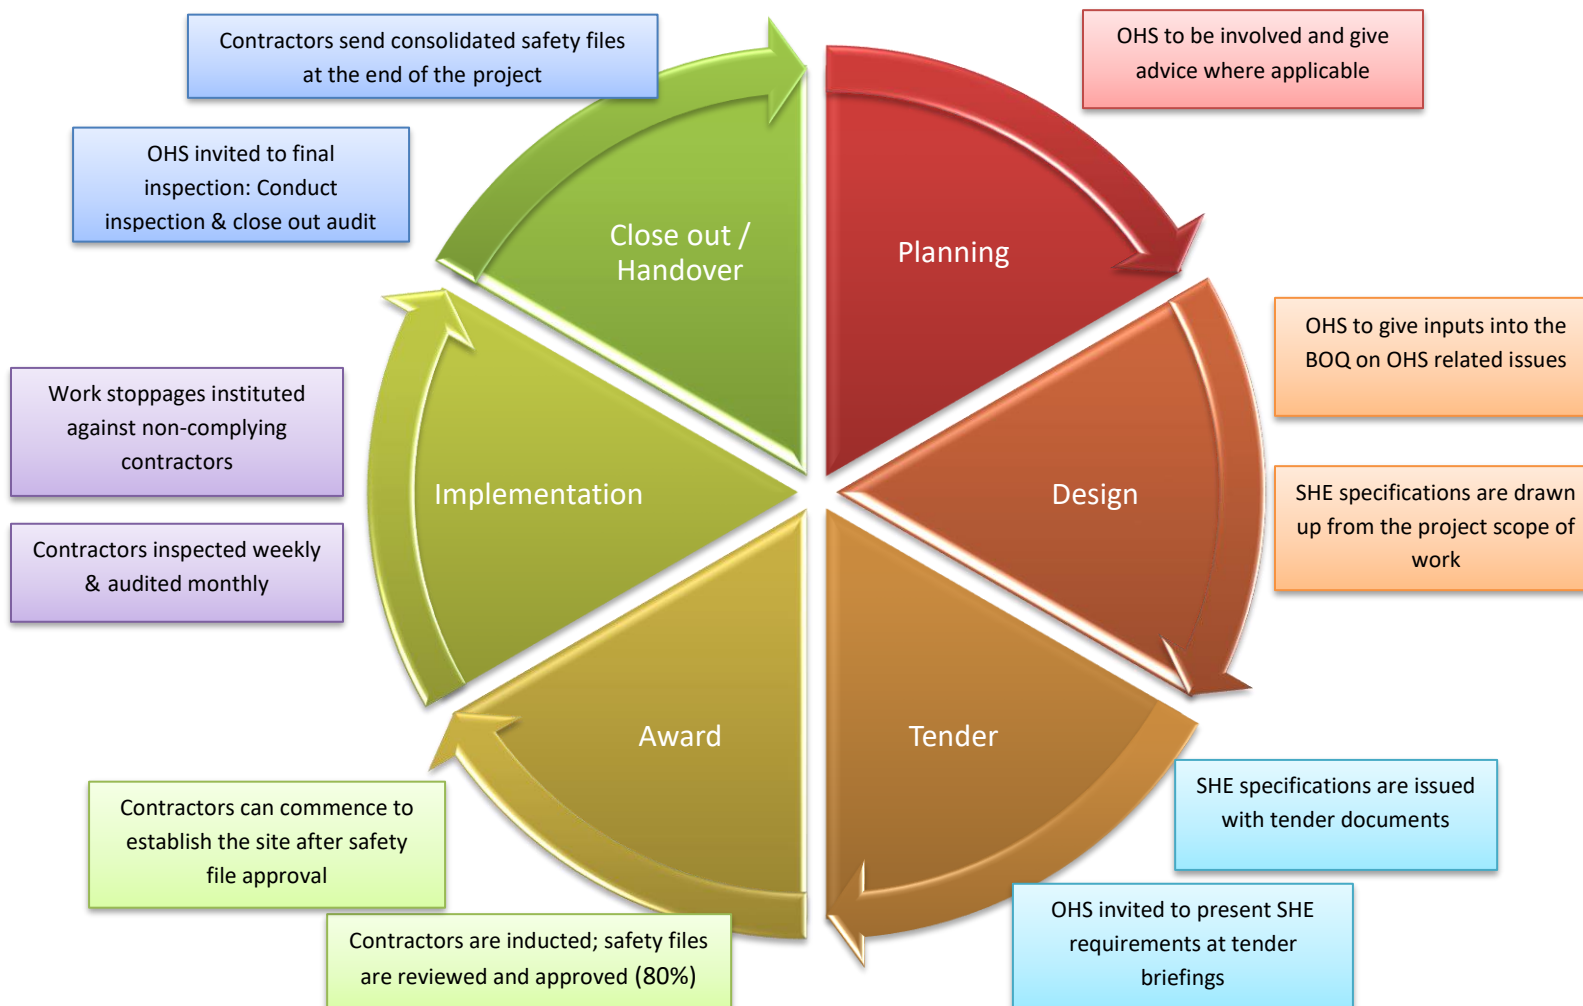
Contractors send consolidated safety files at the end of the project

OHS to be involved and give advice where applicable

OHS invited to final inspection: Conduct inspection & close out audit

Close out / Handover

Planning

OHS to give inputs into the BOQ on OHS related issues

Work stoppages instituted against non-complying contractors

Implementation

Design

SHE specifications are drawn up from the project scope of work

Contractors inspected weekly & audited monthly

Award

Tender

SHE specifications are issued with tender documents

Contractors can commence to establish the site after safety file approval

Contractors are inducted; safety files are reviewed and approved (80%)

OHS invited to present SHE requirements at tender briefings